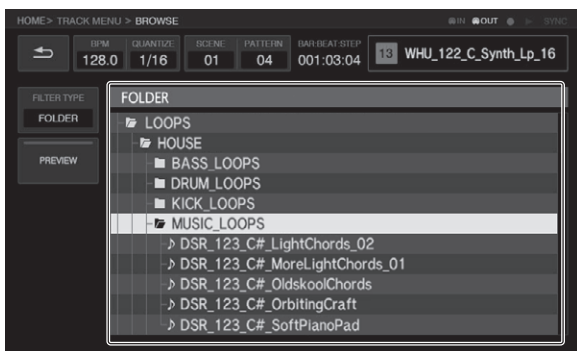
HOME> TRACK MENU > BROWSE

IN OUT SYNC

BPM 128.0
QUANTIZE 1/16
SCENE 01
PATTERN 04
BAR:BEAT:STEP 001:03:04

13 WHU_122_C_Synth_Lp_16

FILTER TYPE
FOLDER

PREVIEW

FOLDER

LOOPS
HOUSE
BASS_LOOPS
DRUM_LOOPS
KICK_LOOPS
MUSIC_LOOPS
♪ DSR_123_C#_LightChords_02
♪ DSR_123_C#_MoreLightChords_01
♪ DSR_123_C#_OldskoolChords
♪ DSR_123_C#_OrbitingCraft
♪ DSR_123_C#_SoftPianoPad